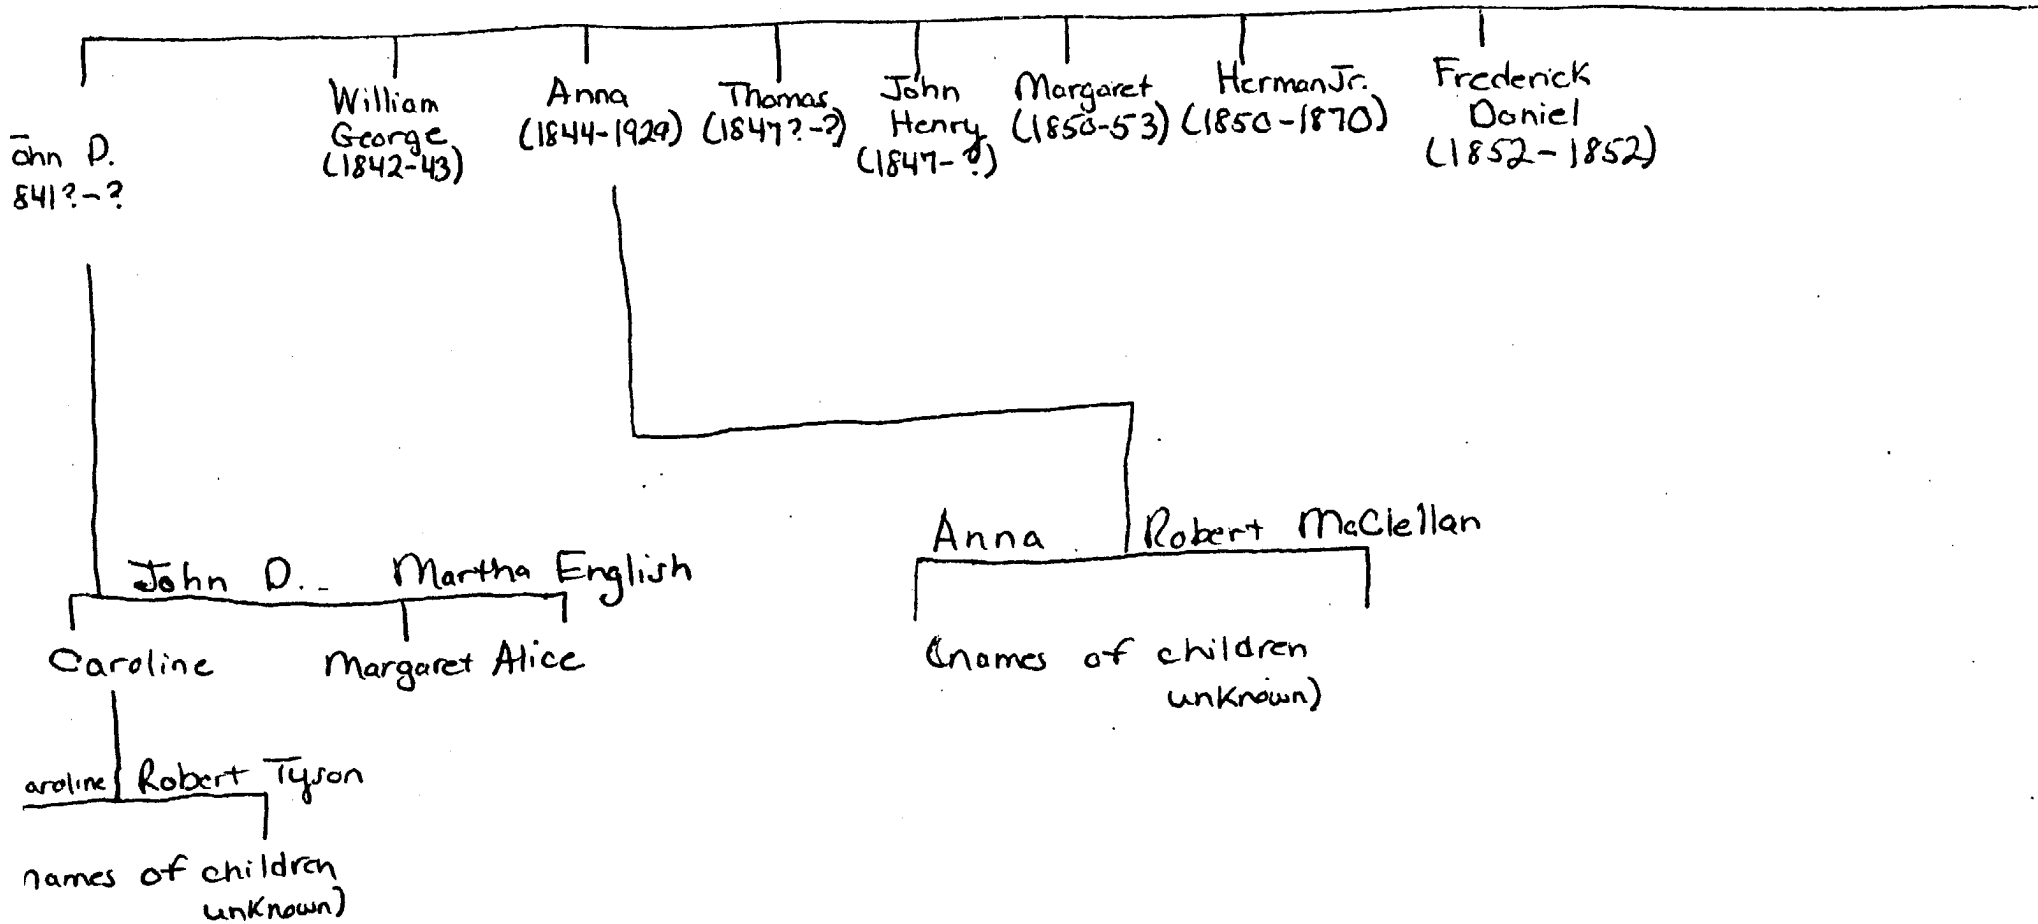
ohn D.
841?-?

William George
(1842-43)

Anna
(1844-1929)

Thomas
(1847?-?)

John Henry
(1847-?)

Margaret
(1850-53)

Herman Jr.
(1850-1870)

Frederick Doniel
(1852-1852)

John D. Martha English

Caroline

Margaret Alice

aroline Robert Tyson

names of children unknown)

Anna Robert McClellan

(names of children unknown)